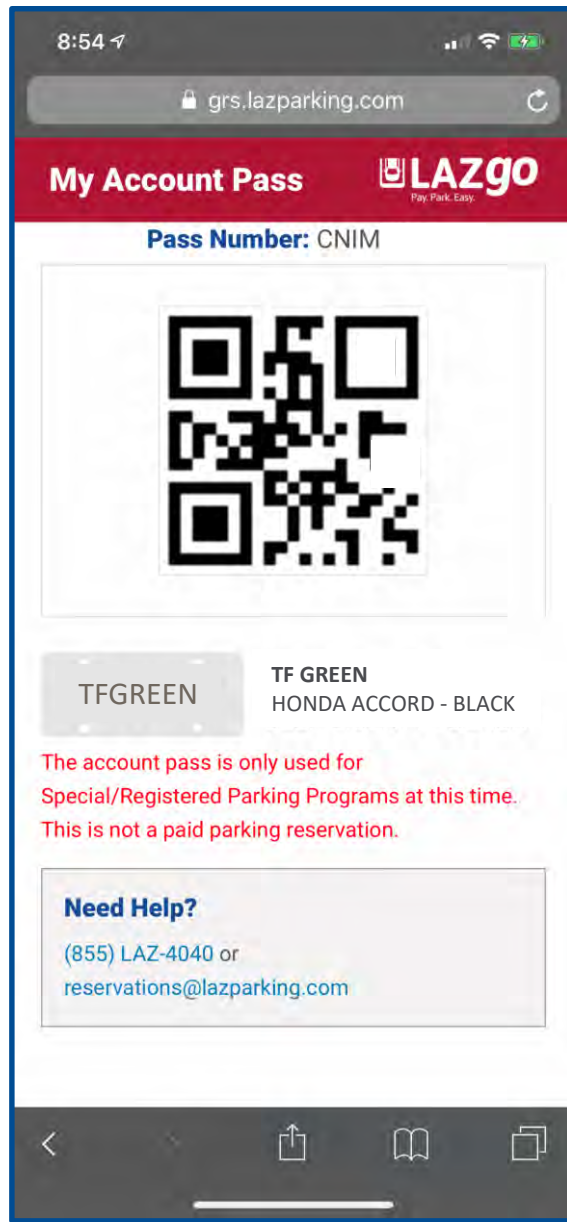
8:54

grs.lazparking.com

My Account Pass

LAZgo
Pay. Park. Easy.

Pass Number: CNIM

TFGREEN

TF GREEN
HONDA ACCORD - BLACK

The account pass is only used for Special/Registered Parking Programs at this time. This is not a paid parking reservation.

Need Help?
(855) LAZ-4040 or
reservations@lazparking.com